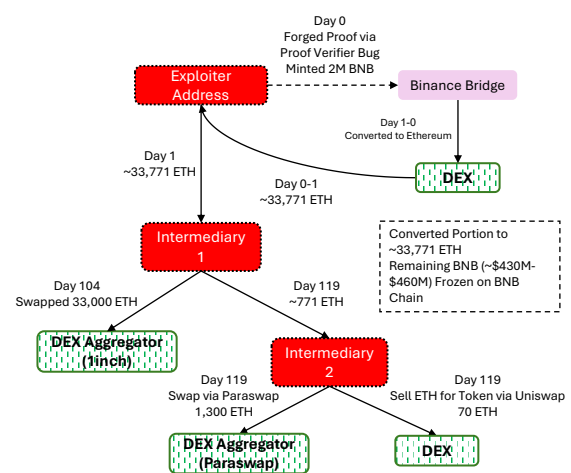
Day 0
Forged Proof via
Proof Verifier Bug
Minted 2M BNB

Exploiter
Address

Binance Bridge

Day 1-0
Converted to Ethereum

DEX

Day 1
~33,771 ETH

Day 0-1
~33,771 ETH

Converted Portion to
~33,771 ETH
Remaining BNB (~$430M-$460M) Frozen on BNB Chain

Intermediary
1

Day 104
Swapped 33,000 ETH

Day 119
~771 ETH

DEX Aggregator
(1inch)

Intermediary
2

Day 119
Swap via Paraswap
1,300 ETH

Day 119
Sell ETH for Token via Uniswap
70 ETH

DEX Aggregator
(Paraswap)

DEX